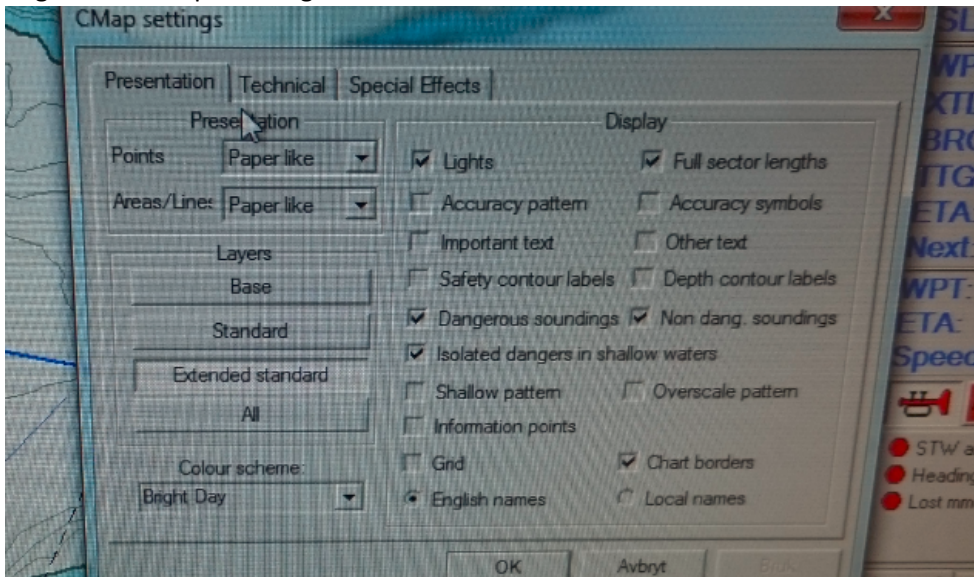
CMap settings

Presentation | Technical | Special Effects

Presentation
Points: Paper like
Areas/Lines: Paper like

Layers
Base
Standard
Extended standard
All

Colour scheme:
Bright Day

Display
Lights
Full sector lengths
Accuracy pattern
Accuracy symbols
Important text
Other text
Safety contour labels
Depth contour labels
Dangerous soundings
Non dang. soundings
Isolated dangers in shallow waters
Shallow pattern
Overscale pattern
Information points
Grid
Chart borders
English names
Local names

OK
Avbryt
Bruk

SL
WP
XTI
BR
TTG
ETA
Next
WPT:
ETA:
Speed
STW a
Heading
Lost m